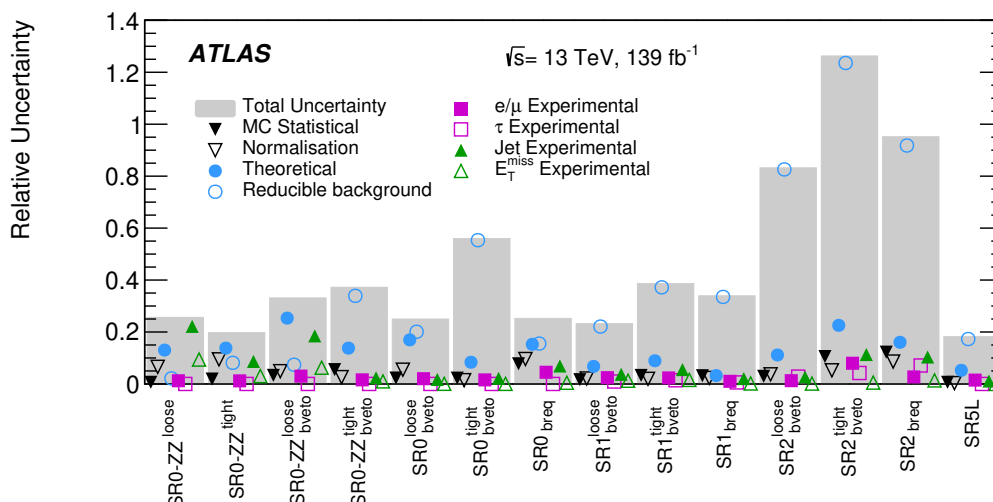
ATLAS

$\sqrt{s}$= 13 TeV, 139 fb$^{-1}$

Total Uncertainty
MC Statistical
Normalisation
Theoretical
Reducible background
e/μ Experimental
τ Experimental
Jet Experimental
$E_T^{miss}$ Experimental

Relative Uncertainty

1.4
1.2
1
0.8
0.6
0.4
0.2
0

SR0-ZZ$^{loose}$
SR0-ZZ$^{tight}$
SR0-ZZ$^{loose}_{bveto}$
SR0-ZZ$^{tight}_{bveto}$
SR0$^{loose}_{bveto}$
SR0$^{tight}_{bveto}$
SR0$_{breq}$
SR1$^{loose}_{bveto}$
SR1$^{tight}_{bveto}$
SR1$_{breq}$
SR2$^{loose}_{bveto}$
SR2$^{tight}_{bveto}$
SR2$_{breq}$
SR5L